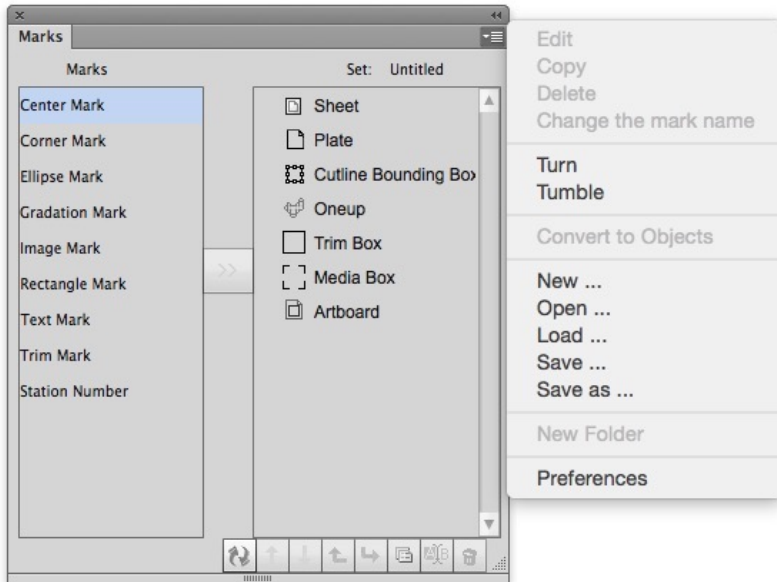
Marks

Marks

Set: Untitled

Center Mark
Corner Mark
Ellipse Mark
Gradation Mark
Image Mark
Rectangle Mark
Text Mark
Trim Mark
Station Number

>>

Sheet
Plate
Cutline Bounding Box
Oneup
Trim Box
Media Box
Artboard

Edit
Copy
Delete
Change the mark name

Turn
Tumble

Convert to Objects

New ...
Open ...
Load ...
Save ...
Save as ...

New Folder

Preferences